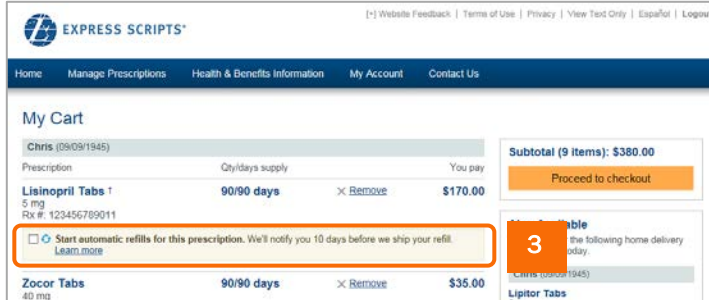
EXPRESS SCRIPTS®

[+] Website Feedback | Terms of Use | Privacy | View Text Only | Español | Logou

Home  Manage Prescriptions  Health & Benefits Information  My Account  Contact Us

My Cart

Chris (09/09/1945)

| Prescription | Qty/days supply | | You pay |
|---|---|---|---|
| Lisinopril Tabs † 5 mg Rx #: 123456789011 | 90/90 days | ✕ Remove | $170.00 |

Start automatic refills for this prescription. We'll notify you 10 days before we ship your refill. Learn more

3

| Zocor Tabs 40 mg | 90/90 days | ✕ Remove | $35.00 |
|---|---|---|---|

Subtotal (9 items): $380.00

Proceed to checkout

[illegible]ble
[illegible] the following home delivery
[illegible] today.

Chris (09/09/1945)

Lipitor Tabs